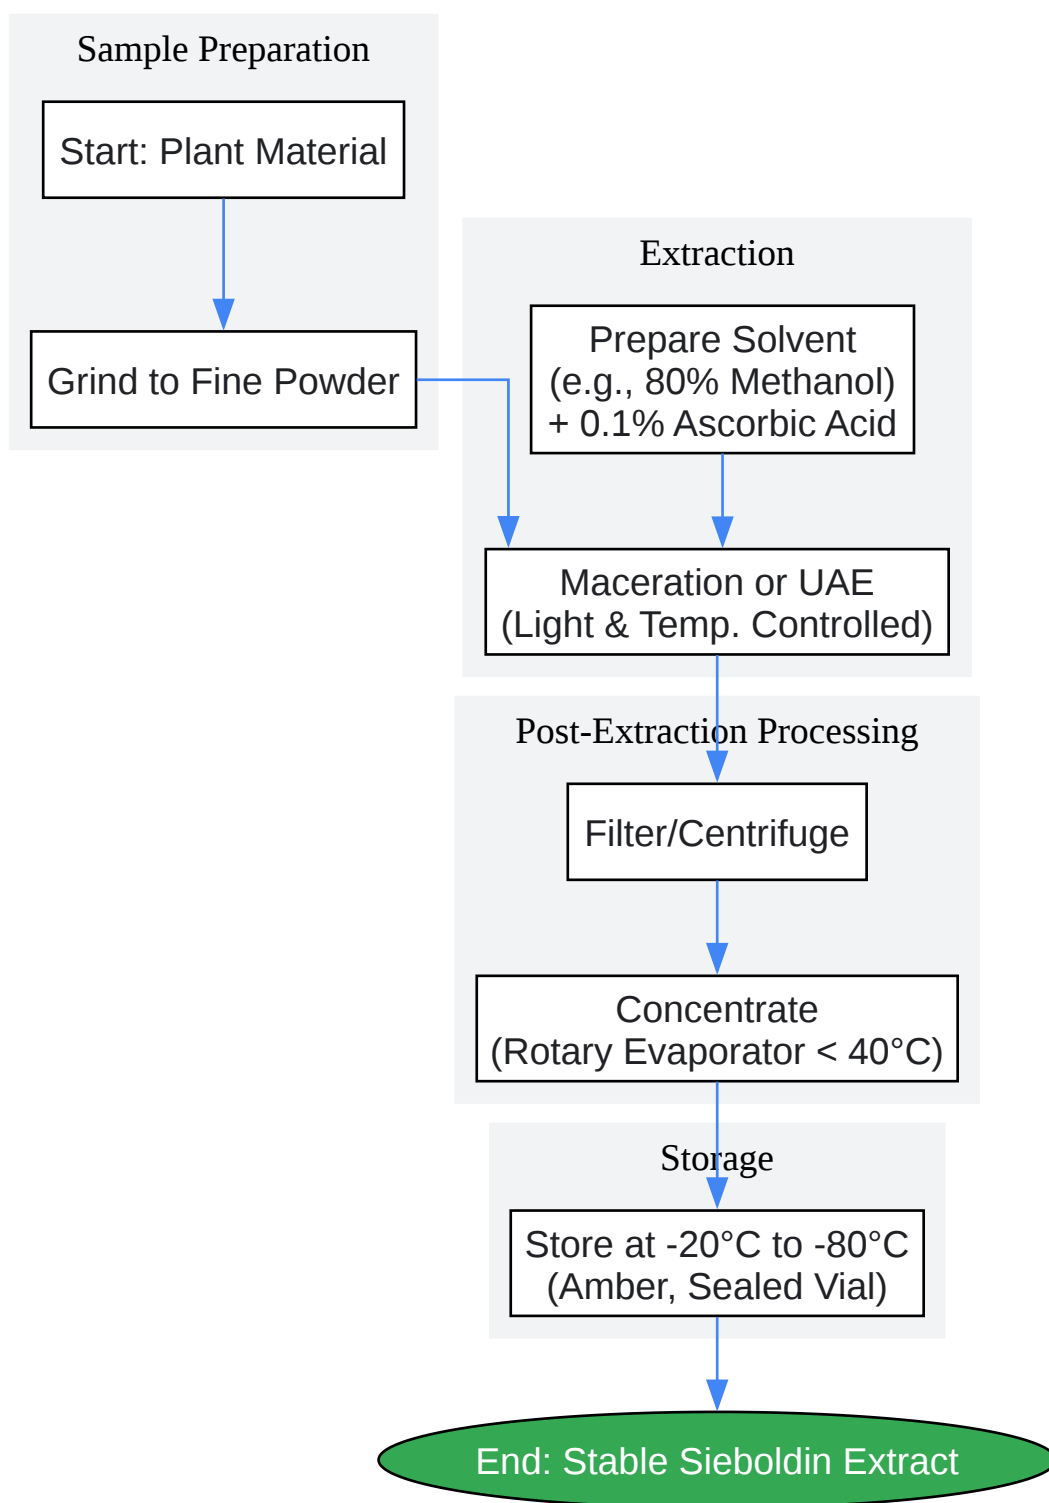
Sample Preparation

Start: Plant Material

Grind to Fine Powder

Extraction

Prepare Solvent
(e.g., 80% Methanol)
+ 0.1% Ascorbic Acid

Maceration or UAE
(Light & Temp. Controlled)

Post-Extraction Processing

Filter/Centrifuge

Concentrate
(Rotary Evaporator < 40°C)

Storage

Store at -20°C to -80°C
(Amber, Sealed Vial)

End: Stable Sieboldin Extract